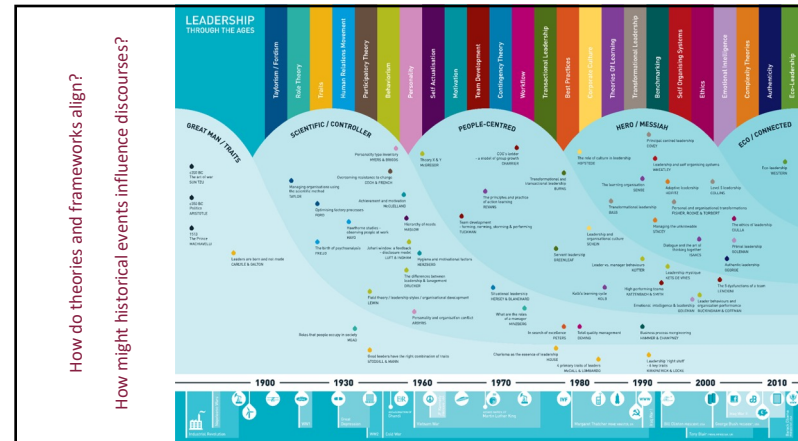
How do theories and frameworks align?

How might historical events influence discourses?

LEADERSHIP THROUGH THE AGES

Taylorism / Fordism

Role Theory

Traits

Human Relations Movement

Participatory Theory

Behaviorism

Personality

Self Actualisation

Motivation

Team Development

Contingency Theory

Workflow

Transactional Leadership

Best Practices

Corporate Culture

Theories Of Learning

Transformational Leadership

Benchmarking

Self Organising Systems

Ethics

Emotional Intelligence

Complexity Theory

Authenticity

Eco-Leadership

GREAT MAN / TRAITS

SCIENTIFIC / CONTROLLER

PEOPLE-CENTRED

HERO / MESSIAH

ECO / CONNECTED

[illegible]

1900

1930

1960

1970

1980

1990

2000

2010